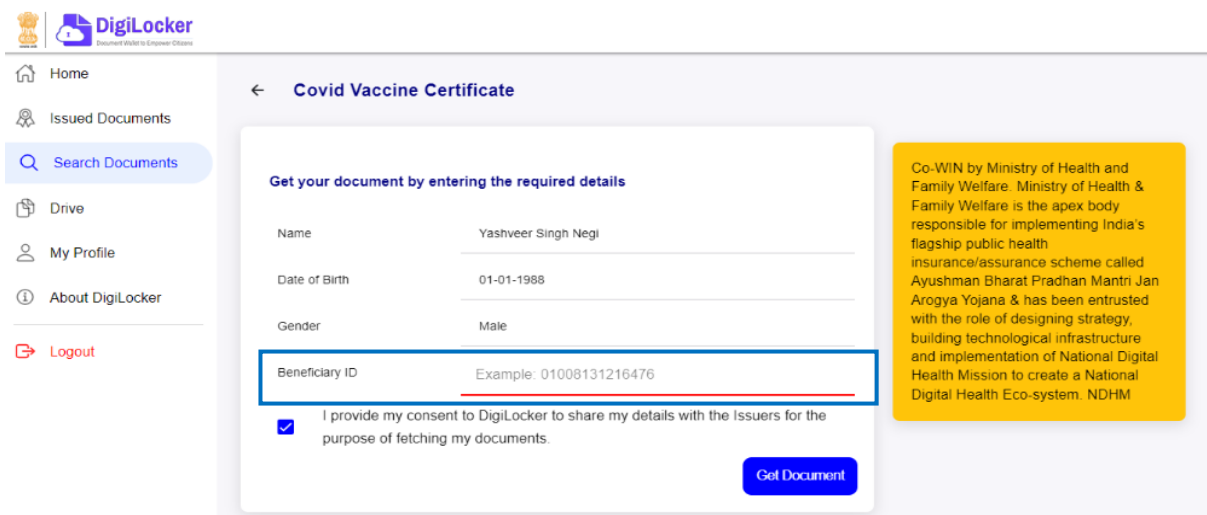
DigiLocker
Document Wallet to Empower Citizens

Home
Issued Documents
Search Documents
Drive
My Profile
About DigiLocker
Logout

← Covid Vaccine Certificate

Get your document by entering the required details

Name Yashveer Singh Negi
Date of Birth 01-01-1988
Gender Male
Beneficiary ID Example: 01008131216476

I provide my consent to DigiLocker to share my details with the Issuers for the purpose of fetching my documents.

Get Document

Co-WIN by Ministry of Health and Family Welfare. Ministry of Health & Family Welfare is the apex body responsible for implementing India's flagship public health insurance/assurance scheme called Ayushman Bharat Pradhan Mantri Jan Arogya Yojana & has been entrusted with the role of designing strategy, building technological infrastructure and implementation of National Digital Health Mission to create a National Digital Health Eco-system. NDHM